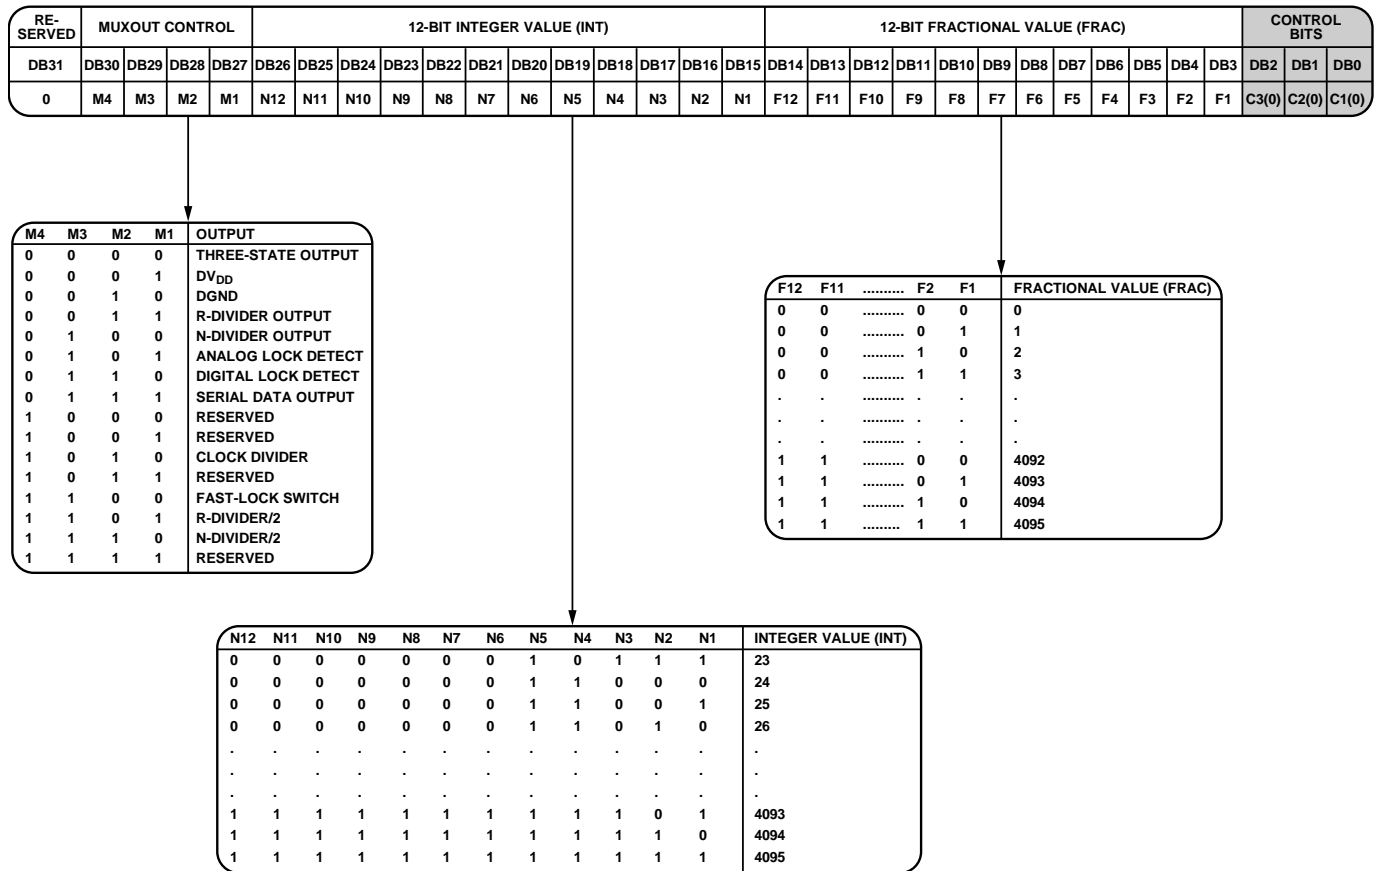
| RESERVED | MUXOUT CONTROL | | | | 12-BIT INTEGER VALUE (INT) | | | | | | | | | | | | 12-BIT FRACTIONAL VALUE (FRAC) | | | | | | | | | | | | CONTROL BITS | | |
|---|---|---|---|---|---|---|---|---|---|---|---|---|---|---|---|---|---|---|---|---|---|---|---|---|---|---|---|---|---|---|---|
| DB31 | DB30 | DB29 | DB28 | DB27 | DB26 | DB25 | DB24 | DB23 | DB22 | DB21 | DB20 | DB19 | DB18 | DB17 | DB16 | DB15 | DB14 | DB13 | DB12 | DB11 | DB10 | DB9 | DB8 | DB7 | DB6 | DB5 | DB4 | DB3 | DB2 | DB1 | DB0 |
| 0 | M4 | M3 | M2 | M1 | N12 | N11 | N10 | N9 | N8 | N7 | N6 | N5 | N4 | N3 | N2 | N1 | F12 | F11 | F10 | F9 | F8 | F7 | F6 | F5 | F4 | F3 | F2 | F1 | C3(0) | C2(0) | C1(0) |

| M4 | M3 | M2 | M1 | OUTPUT |
|---|---|---|---|---|
| 0 | 0 | 0 | 0 | THREE-STATE OUTPUT |
| 0 | 0 | 0 | 1 | $DV_{DD}$ |
| 0 | 0 | 1 | 0 | DGND |
| 0 | 0 | 1 | 1 | R-DIVIDER OUTPUT |
| 0 | 1 | 0 | 0 | N-DIVIDER OUTPUT |
| 0 | 1 | 0 | 1 | ANALOG LOCK DETECT |
| 0 | 1 | 1 | 0 | DIGITAL LOCK DETECT |
| 0 | 1 | 1 | 1 | SERIAL DATA OUTPUT |
| 1 | 0 | 0 | 0 | RESERVED |
| 1 | 0 | 0 | 1 | RESERVED |
| 1 | 0 | 1 | 0 | CLOCK DIVIDER |
| 1 | 0 | 1 | 1 | RESERVED |
| 1 | 1 | 0 | 0 | FAST-LOCK SWITCH |
| 1 | 1 | 0 | 1 | R-DIVIDER/2 |
| 1 | 1 | 1 | 0 | N-DIVIDER/2 |
| 1 | 1 | 1 | 1 | RESERVED |

| F12 | F11 | .......... | F2 | F1 | FRACTIONAL VALUE (FRAC) |
|---|---|---|---|---|---|
| 0 | 0 | .......... | 0 | 0 | 0 |
| 0 | 0 | .......... | 0 | 1 | 1 |
| 0 | 0 | .......... | 1 | 0 | 2 |
| 0 | 0 | .......... | 1 | 1 | 3 |
| . | . | .......... | . | . | . |
| . | . | .......... | . | . | . |
| . | . | .......... | . | . | . |
| 1 | 1 | .......... | 0 | 0 | 4092 |
| 1 | 1 | .......... | 0 | 1 | 4093 |
| 1 | 1 | .......... | 1 | 0 | 4094 |
| 1 | 1 | .......... | 1 | 1 | 4095 |

| N12 | N11 | N10 | N9 | N8 | N7 | N6 | N5 | N4 | N3 | N2 | N1 | INTEGER VALUE (INT) |
|---|---|---|---|---|---|---|---|---|---|---|---|---|
| 0 | 0 | 0 | 0 | 0 | 0 | 0 | 1 | 0 | 1 | 1 | 1 | 23 |
| 0 | 0 | 0 | 0 | 0 | 0 | 0 | 1 | 1 | 0 | 0 | 0 | 24 |
| 0 | 0 | 0 | 0 | 0 | 0 | 0 | 1 | 1 | 0 | 0 | 1 | 25 |
| 0 | 0 | 0 | 0 | 0 | 0 | 0 | 1 | 1 | 0 | 1 | 0 | 26 |
| . | . | . | . | . | . | . | . | . | . | . | . | . |
| . | . | . | . | . | . | . | . | . | . | . | . | . |
| . | . | . | . | . | . | . | . | . | . | . | . | . |
| 1 | 1 | 1 | 1 | 1 | 1 | 1 | 1 | 1 | 1 | 0 | 1 | 4093 |
| 1 | 1 | 1 | 1 | 1 | 1 | 1 | 1 | 1 | 1 | 1 | 0 | 4094 |
| 1 | 1 | 1 | 1 | 1 | 1 | 1 | 1 | 1 | 1 | 1 | 1 | 4095 |